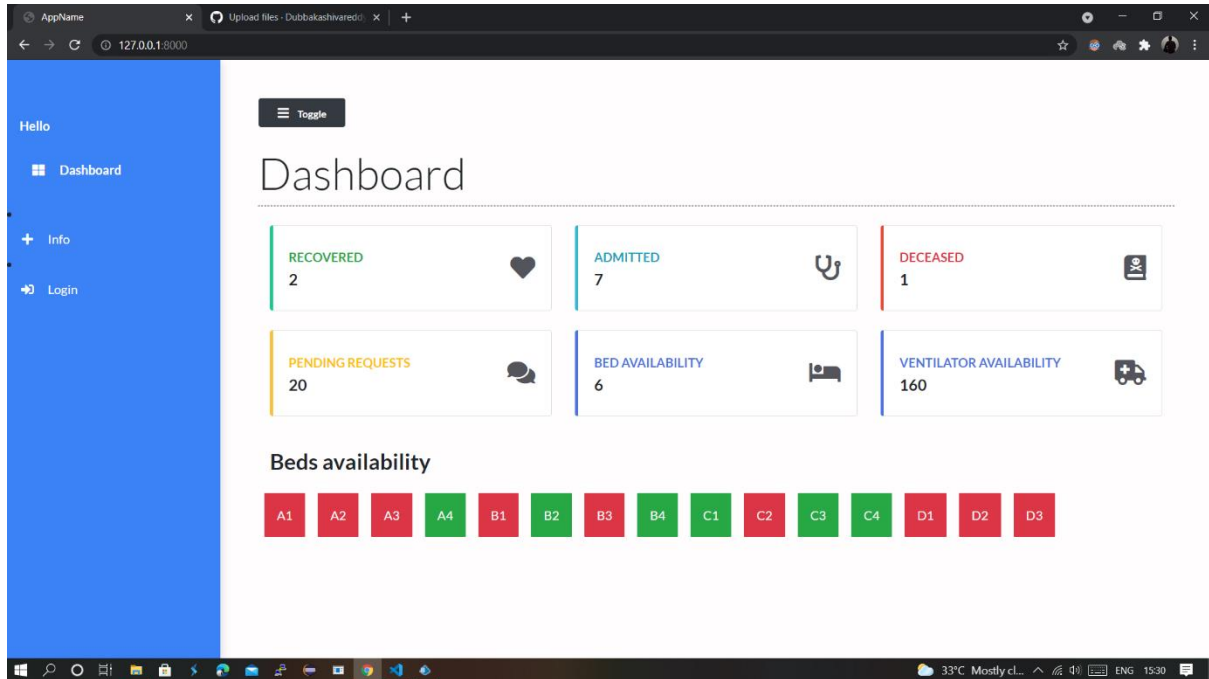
AppName
Upload files · Dubbakashivaredd
127.0.0.1:8000

Hello

Dashboard

Info

Login

Toggle

Dashboard

RECOVERED
2

ADMITTED
7

DECEASED
1

PENDING REQUESTS
20

BED AVAILABILITY
6

VENTILATOR AVAILABILITY
160

Beds availability

A1 A2 A3 A4 B1 B2 B3 B4 C1 C2 C3 C4 D1 D2 D3

33°C Mostly cl... ENG 15:30